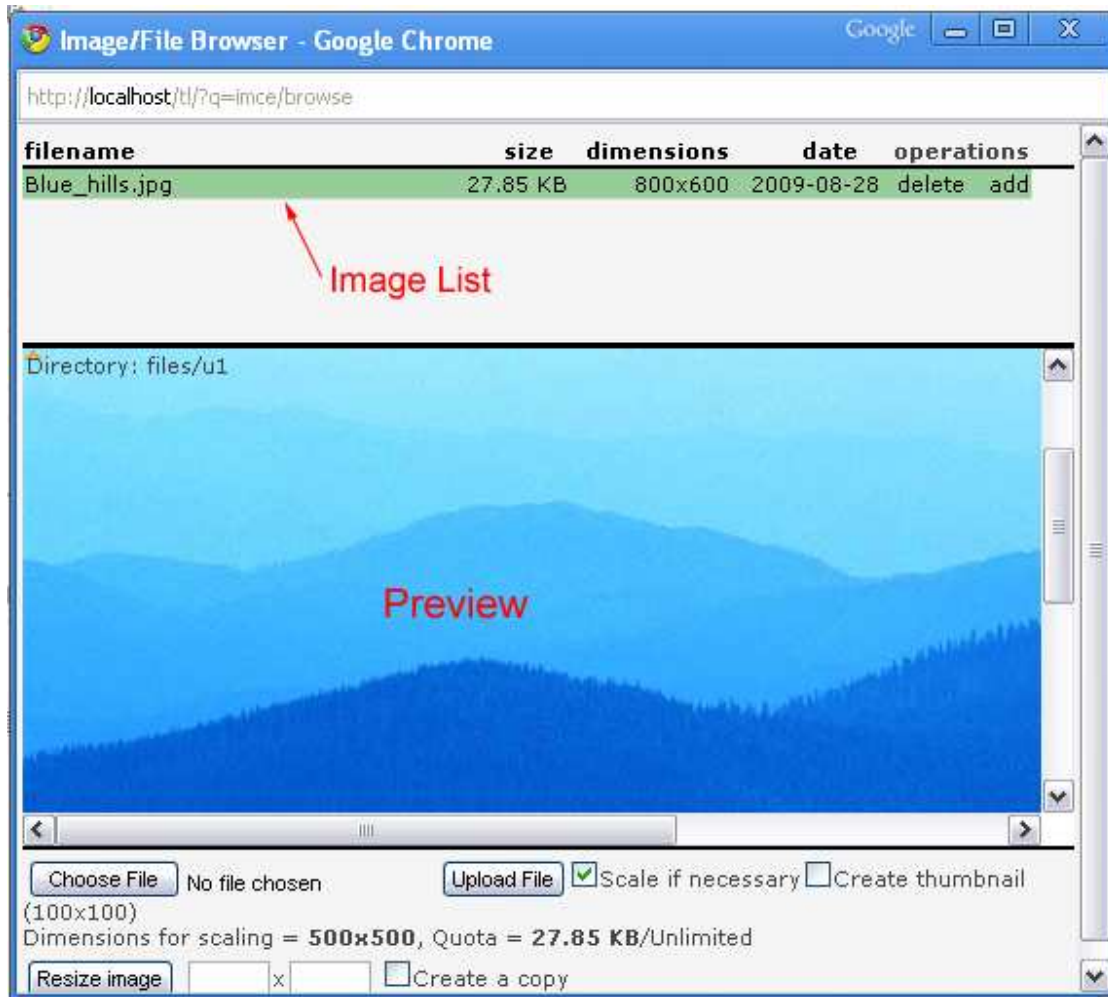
Image/File Browser - Google Chrome

Google

http://localhost/tl/?q=imce/browse

| filename | size | dimensions | date | operations |
|---|---|---|---|---|
| Blue_hills.jpg | 27.85 KB | 800x600 | 2009-08-28 | delete add |

Image List

Directory: files/u1

Preview

Choose File No file chosen Upload File Scale if necessary Create thumbnail (100x100)

Dimensions for scaling = **500x500**, Quota = **27.85 KB**/Unlimited

Resize image x Create a copy